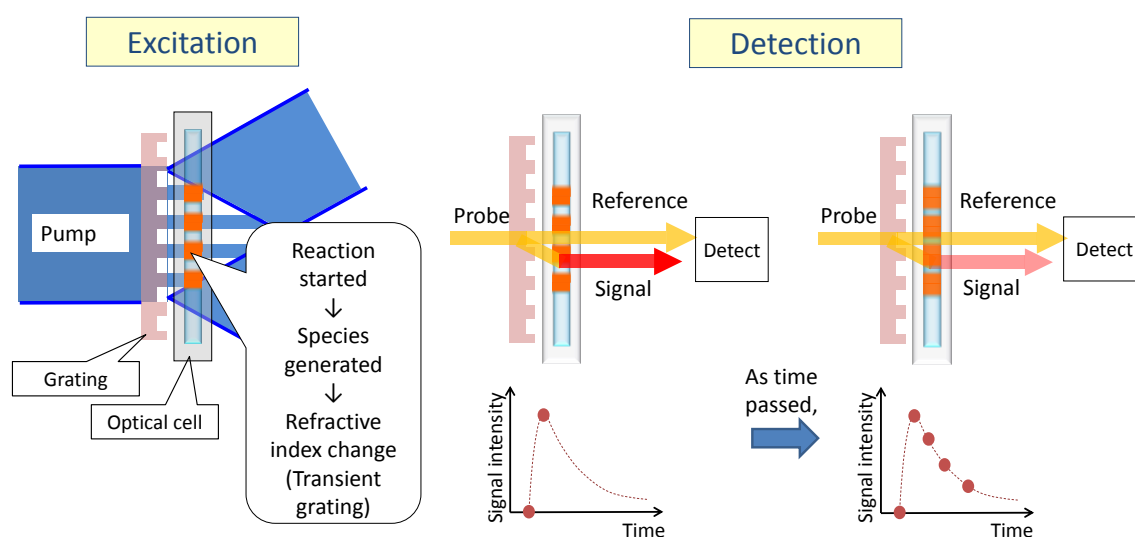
Excitation

Detection

Pump

Reaction started
↓
Species generated
↓
Refractive index change
(Transient grating)

Grating

Optical cell

Probe

Reference

Detect

Signal

Signal intensity

Time

As time passed,

Probe

Reference

Detect

Signal

Signal intensity

Time